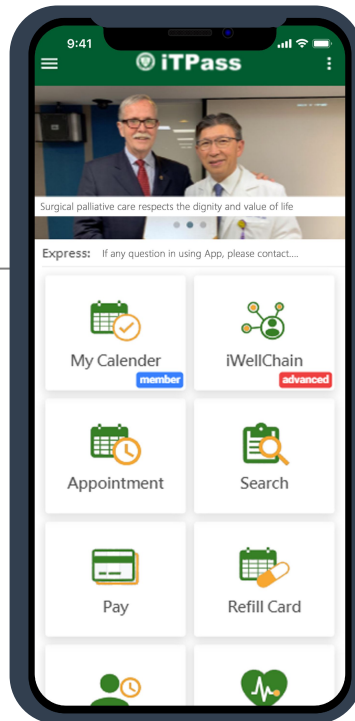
9:41

iTPass

Surgical palliative care respects the dignity and value of life

Express: If any question in using App, please contact....

My Calender
member

iWellChain
advanced

Appointment

Search

Pay

Refill Card